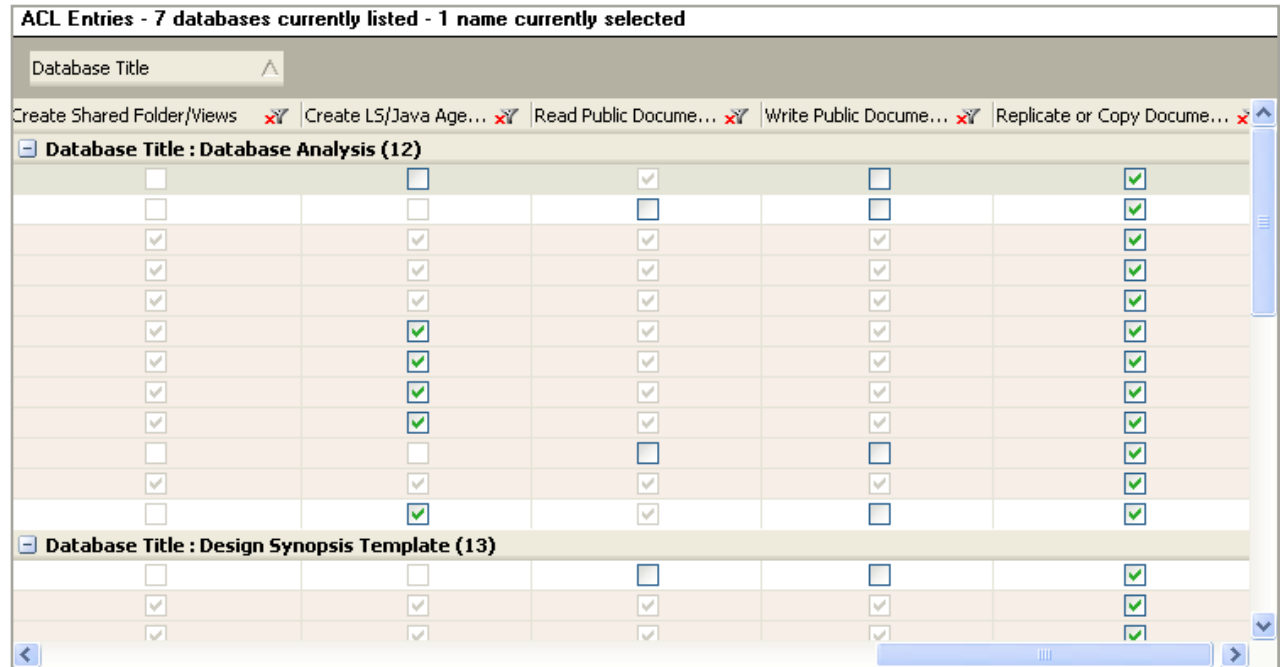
ACL Entries - 7 databases currently listed - 1 name currently selected

Database Title

| Create Shared Folder/Views | Create LS/Java Age... | Read Public Docume... | Write Public Docume... | Replicate or Copy Docume... |
|---|---|---|---|---|

Database Title : Database Analysis (12)

Database Title : Design Synopsis Template (13)